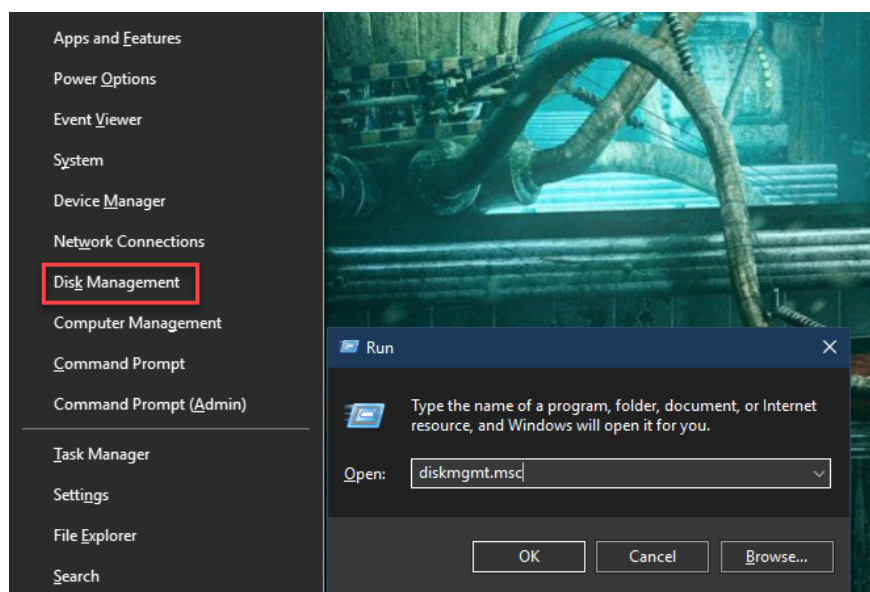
Apps and Features
Power Options
Event Viewer
System
Device Manager
Network Connections
Disk Management
Computer Management
Command Prompt
Command Prompt (Admin)
Task Manager
Settings
File Explorer
Search

Run

Type the name of a program, folder, document, or Internet resource, and Windows will open it for you.

Open: diskmgmt.msc

OK
Cancel
Browse...